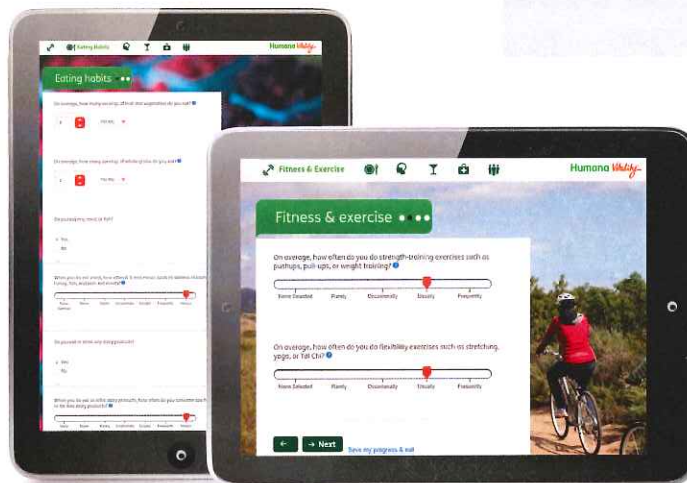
Eating Habits
Humana Vitality
Eating habits
On average, how many servings of fruit and vegetables do you eat?
On average, how many servings of whole grains do you eat?
Do you eat any meat or fish?
Yes
No
When you do eat meat, how often do you choose cuts of skinless chicken, turkey, fish, seafood, and tofu?
Never Selected
Never
Rarely
Occasionally
Usually
Frequently
Always
Do you eat or drink any dairy products?
Yes
No
When you do eat or drink dairy products, how often do you consume low-fat or fat-free dairy products?

Fitness & Exercise
Humana Vitality
Fitness & exercise
On average, how often do you do strength-training exercises such as pushups, pull-ups, or weight training?
Never Selected
Rarely
Occasionally
Usually
Frequently
On average, how often do you do flexibility exercises such as stretching, yoga, or Tai Chi?
Never Selected
Rarely
Occasionally
Usually
Frequently
←
→ Next
Save my progress & exit